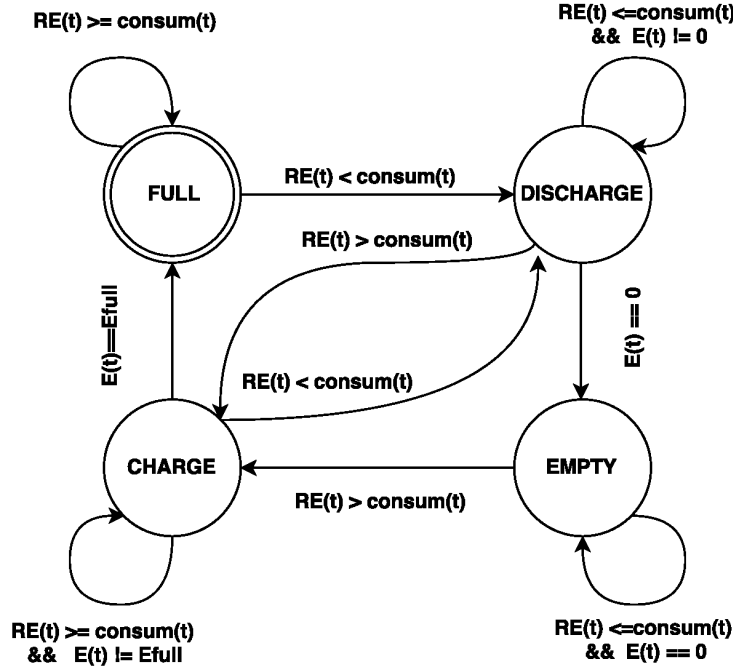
RE(t) >= consum(t)

RE(t) <=consum(t)
&& E(t) != 0

FULL

RE(t) < consum(t)

DISCHARGE

RE(t) > consum(t)

E(t)==Efull

E(t) == 0

RE(t) < consum(t)

CHARGE

EMPTY

RE(t) > consum(t)

RE(t) >= consum(t)
&& E(t) != Efull

RE(t) <=consum(t)
&& E(t) == 0